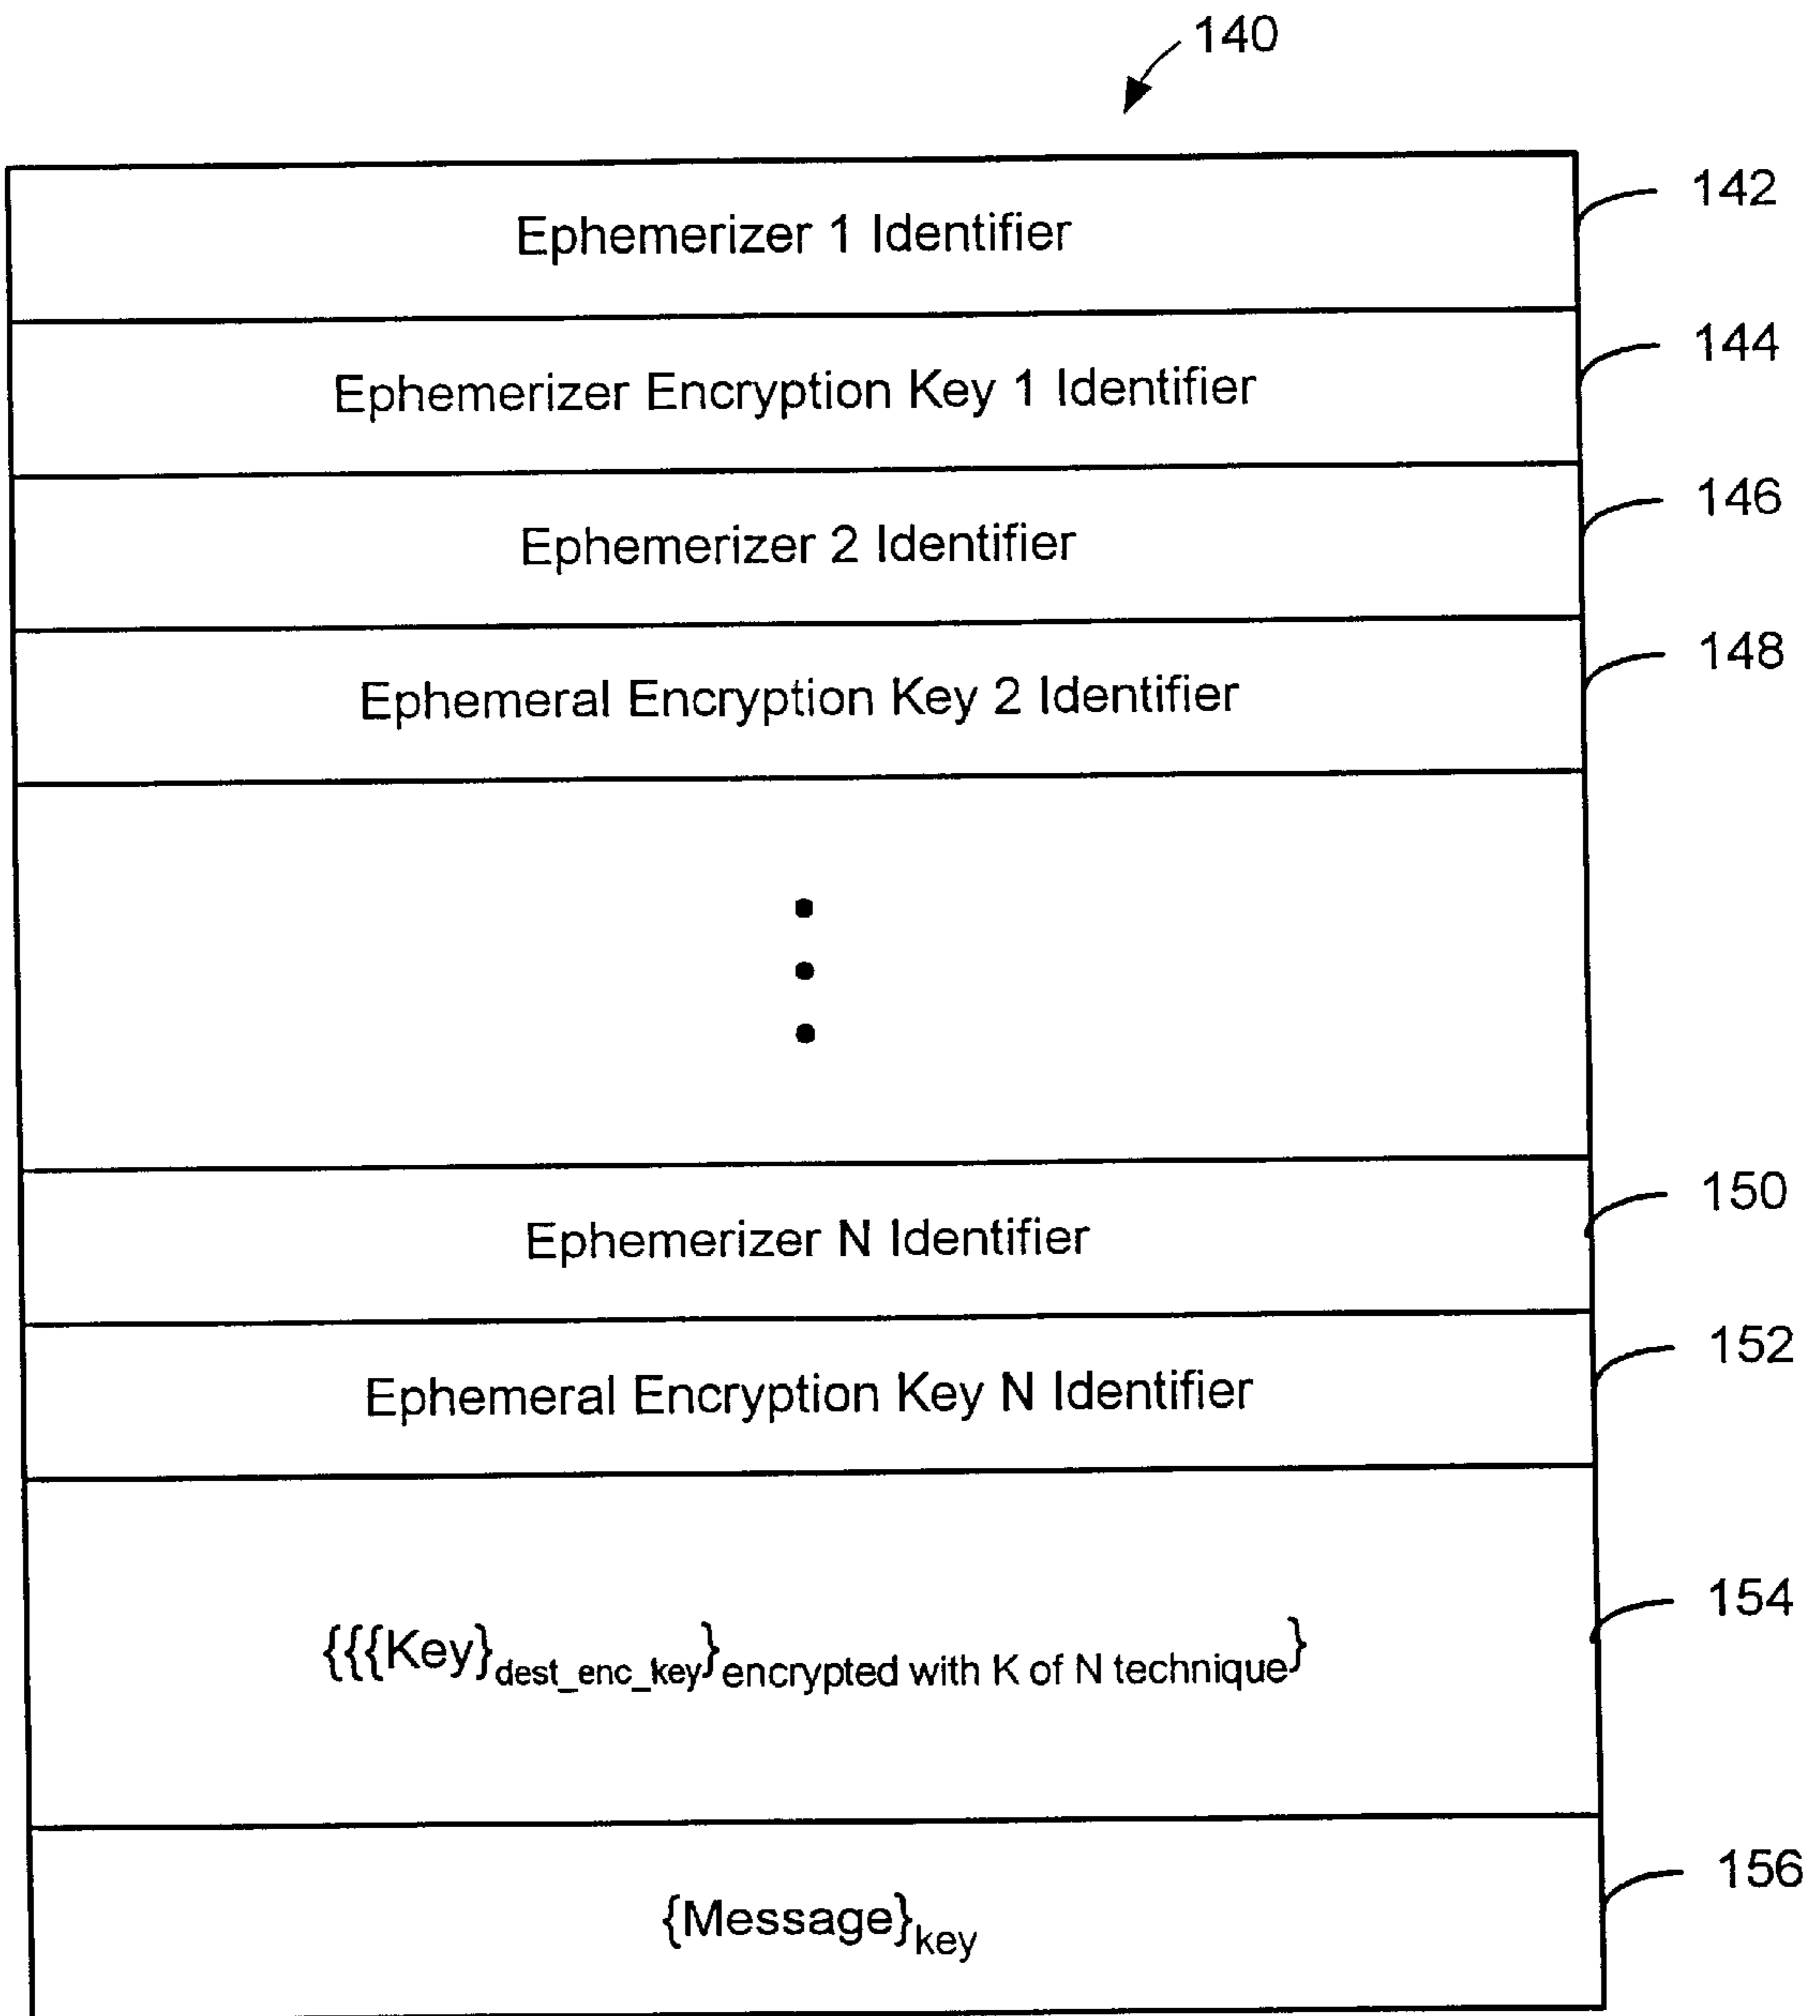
140

Ephemerizer 1 Identifier

142

Ephemerizer Encryption Key 1 Identifier

144

Ephemerizer 2 Identifier

146

Ephemeral Encryption Key 2 Identifier

148

Ephemerizer N Identifier

150

Ephemeral Encryption Key N Identifier

152

$\{\{\{Key\}_{dest\_enc\_key}\}_{encrypted\ with\ K\ of\ N\ technique}\}$

154

$\{Message\}_{key}$

156